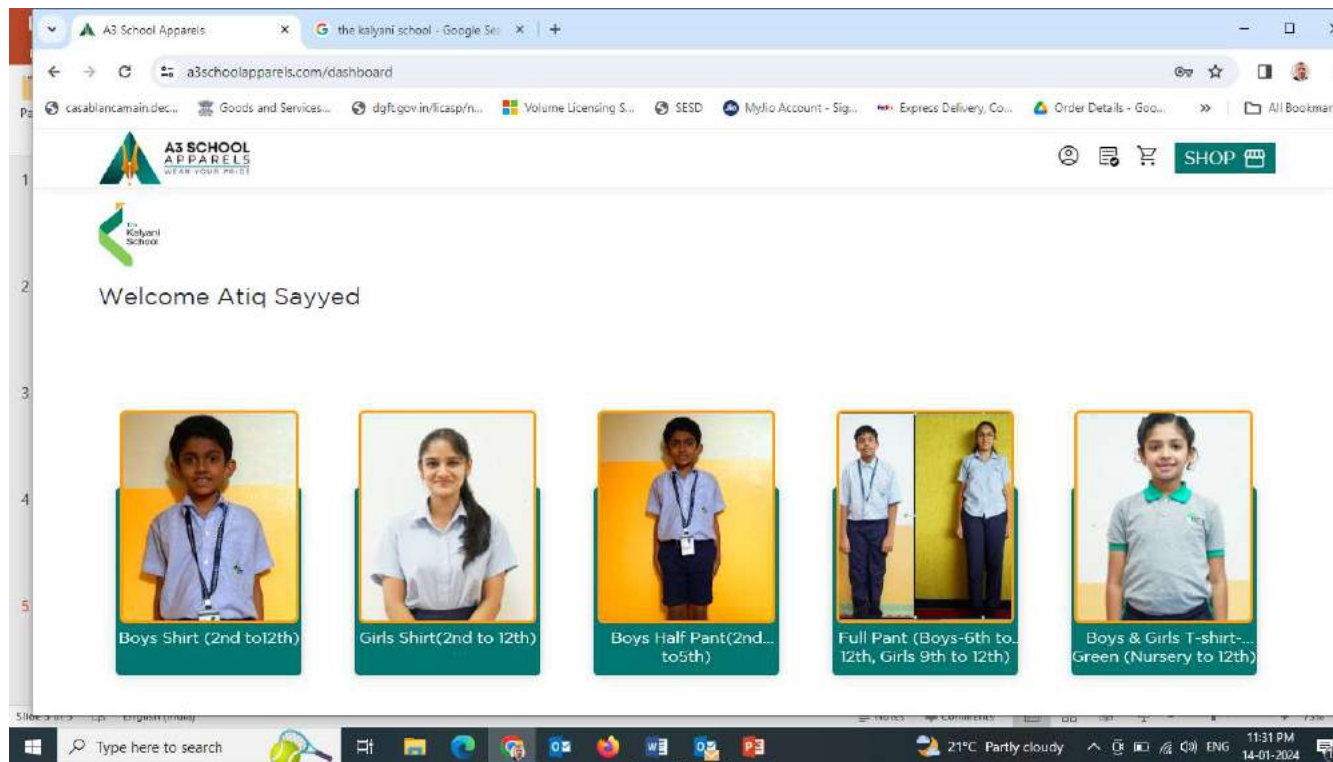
A3 School Apparels ×
the kalyani school - Google Se ×
+

a3schoolapparels.com/dashboard

casablancamain.dec... Goods and Services... dgft.gov.in/licasp/n... Volume Licensing S... SESD Mylio Account - Sig... Express Delivery, Co... Order Details - Goo... » All Bookmar

A3 SCHOOL APPARELS WEAR YOUR PRIDE

SHOP

The Kalyani School

Welcome Atiq Sayyed

Boys Shirt (2nd to12th)

Girls Shirt(2nd to 12th)

Boys Half Pant(2nd... to5th)

Full Pant (Boys-6th to... 12th, Girls 9th to 12th)

Boys & Girls T-shirt-... Green (Nursery to 12th)

Type here to search

21°C Partly cloudy ENG 11:31 PM 14-01-2024